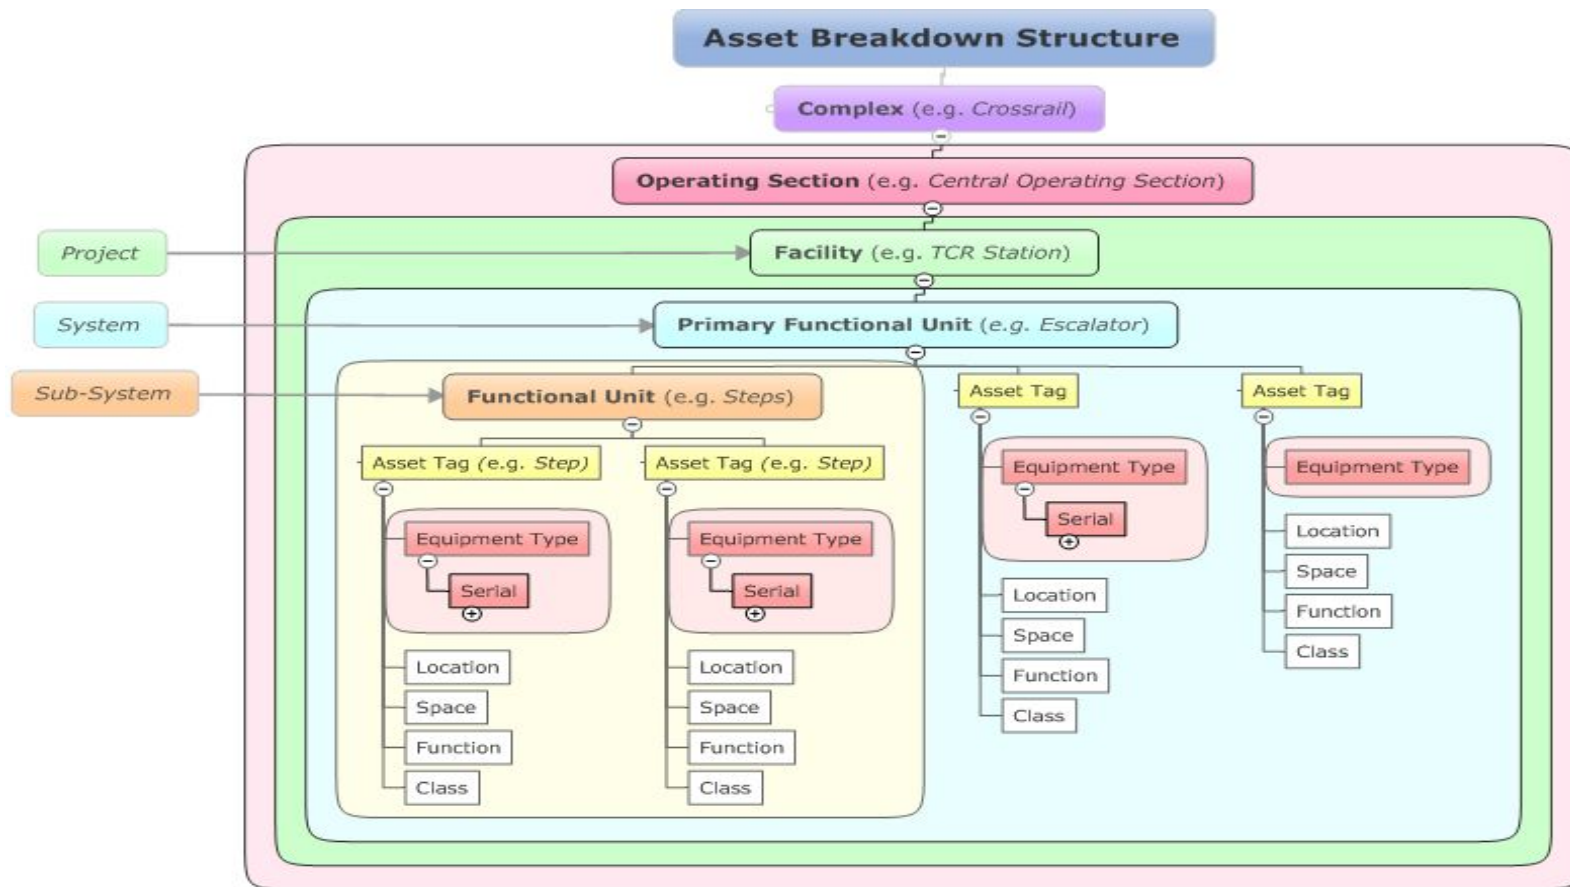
Asset Breakdown Structure

Complex (e.g. Crossrail)

Operating Section (e.g. Central Operating Section)

Project

Facility (e.g. TCR Station)

System

Primary Functional Unit (e.g. Escalator)

Sub-System

Functional Unit (e.g. Steps)

Asset Tag (e.g. Step)

Equipment Type

Serial

Location

Space

Function

Class

Asset Tag (e.g. Step)

Equipment Type

Serial

Location

Space

Function

Class

Asset Tag

Equipment Type

Serial

Location

Space

Function

Class

Asset Tag

Equipment Type

Location

Space

Function

Class